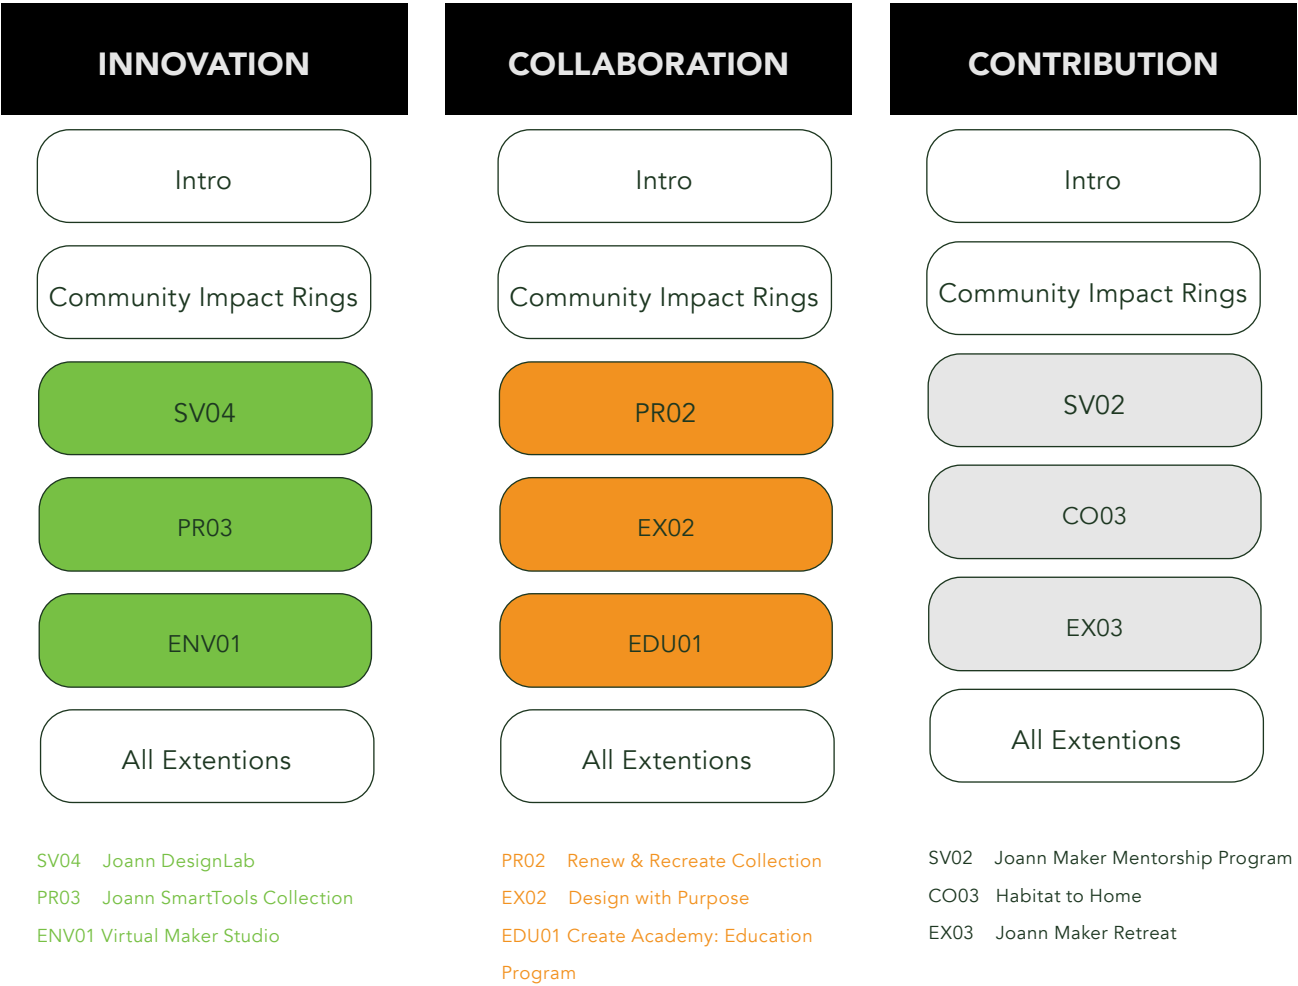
INNOVATION

Intro

Community Impact Rings

SV04

PR03

ENV01

All Extentions

SV04 Joann DesignLab

PR03 Joann SmartTools Collection

ENV01 Virtual Maker Studio

COLLABORATION

Intro

Community Impact Rings

PR02

EX02

EDU01

All Extentions

PR02 Renew & Recreate Collection

EX02 Design with Purpose

EDU01 Create Academy: Education Program

CONTRIBUTION

Intro

Community Impact Rings

SV02

CO03

EX03

All Extentions

SV02 Joann Maker Mentorship Program

CO03 Habitat to Home

EX03 Joann Maker Retreat